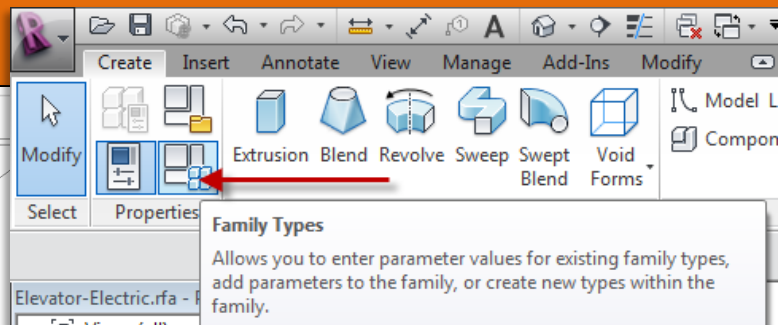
Create Insert Annotate View Manage Add-Ins Modify

Modify

Select

Properties

Extrusion Blend Revolve Sweep Swept Blend Void Forms

Model L

Compon

Family Types

Allows you to enter parameter values for existing family types, add parameters to the family, or create new types within the family.

Elevator-Electric.rfa - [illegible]